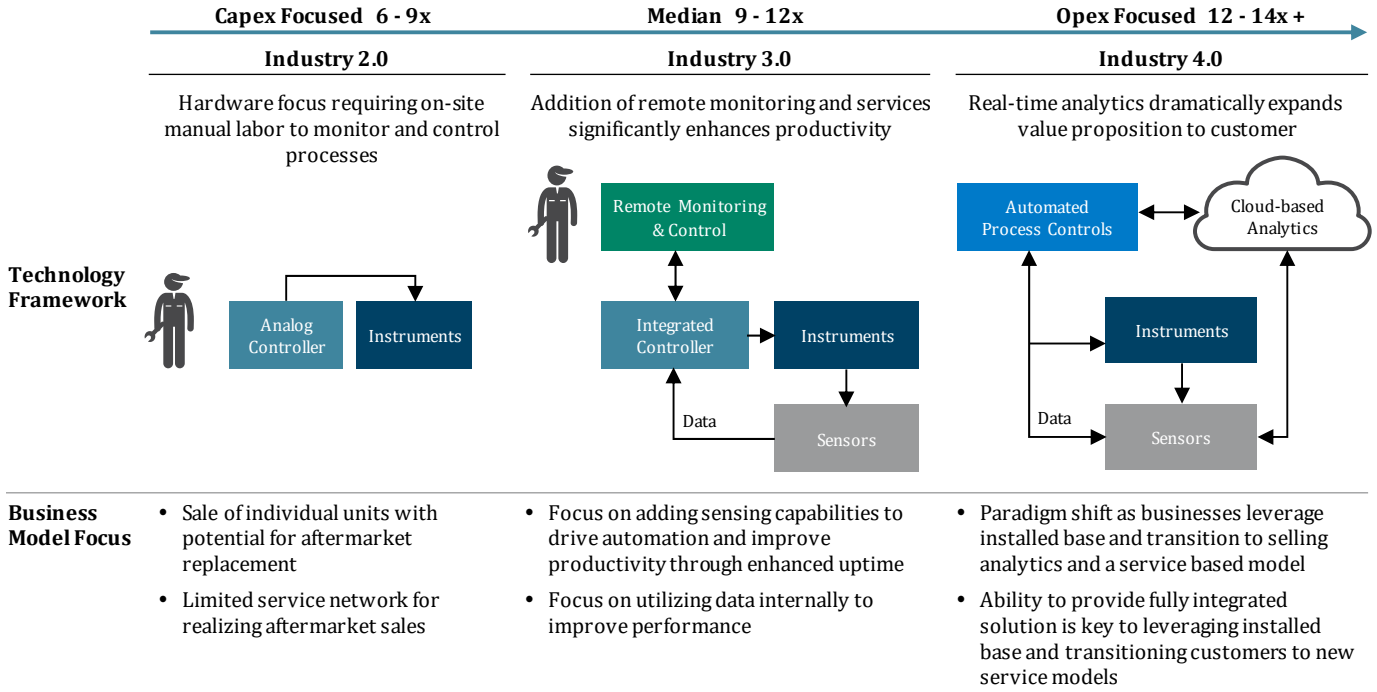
Capex Focused 6 - 9x

Median 9 - 12x

Opex Focused 12 - 14x +

Industry 2.0

Industry 3.0

Industry 4.0

Hardware focus requiring on-site manual labor to monitor and control processes

Addition of remote monitoring and services significantly enhances productivity

Real-time analytics dramatically expands value proposition to customer

Technology Framework

Analog Controller

Instruments

Remote Monitoring & Control

Integrated Controller

Instruments

Data

Sensors

Automated Process Controls

Cloud-based Analytics

Instruments

Data

Sensors

Business Model Focus

• Sale of individual units with potential for aftermarket replacement

• Limited service network for realizing aftermarket sales

• Focus on adding sensing capabilities to drive automation and improve productivity through enhanced uptime

• Focus on utilizing data internally to improve performance

• Paradigm shift as businesses leverage installed base and transition to selling analytics and a service based model

• Ability to provide fully integrated solution is key to leveraging installed base and transitioning customers to new service models